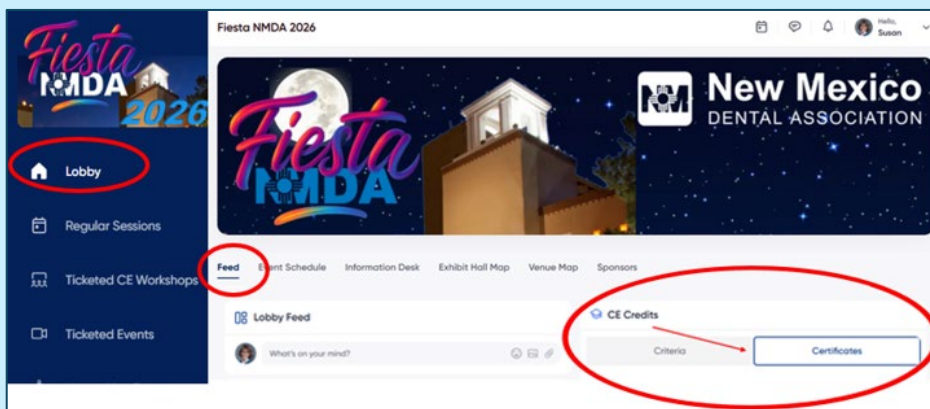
Fiesta NMDA 2026

Lobby

Regular Sessions

Ticketed CE Workshops

Ticketed Events

Fiesta NMDA 2026

Hello, Susan

Fiesta NMDA

NM New Mexico DENTAL ASSOCIATION

Feed Event Schedule Information Desk Exhibit Hall Map Venue Map Sponsors

Lobby Feed

What's on your mind?

CE Credits

Criteria

Certificates